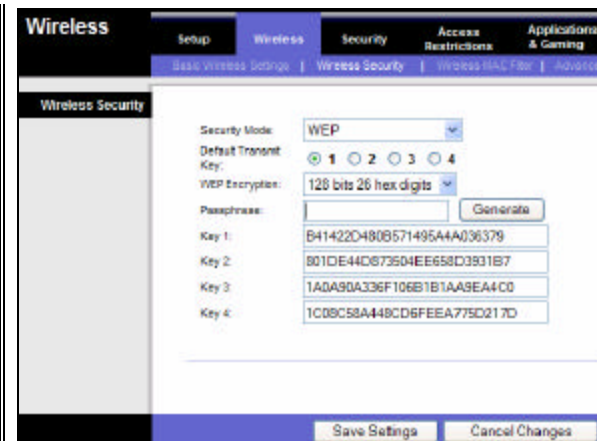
Wireless

Setup | Wireless | Security | Access Restrictions | Applications & Gaming

Basic Wireless Settings | Wireless Security | Wireless MAC Filter | Advanc

Wireless Security

Security Mode: WEP

Default Transmit Key: 1 2 3 4

WEP Encryption: 128 bits 26 hex digits

Passphrase: Generate

Key 1: B41422D480B571495A4A036379

Key 2: 801DE44D873604EE658D3931B7

Key 3: 1A0A90A336F106B1B1AA9EA4C0

Key 4: 1C08C58A448CD6FEEA775D217D

Save Settings | Cancel Changes